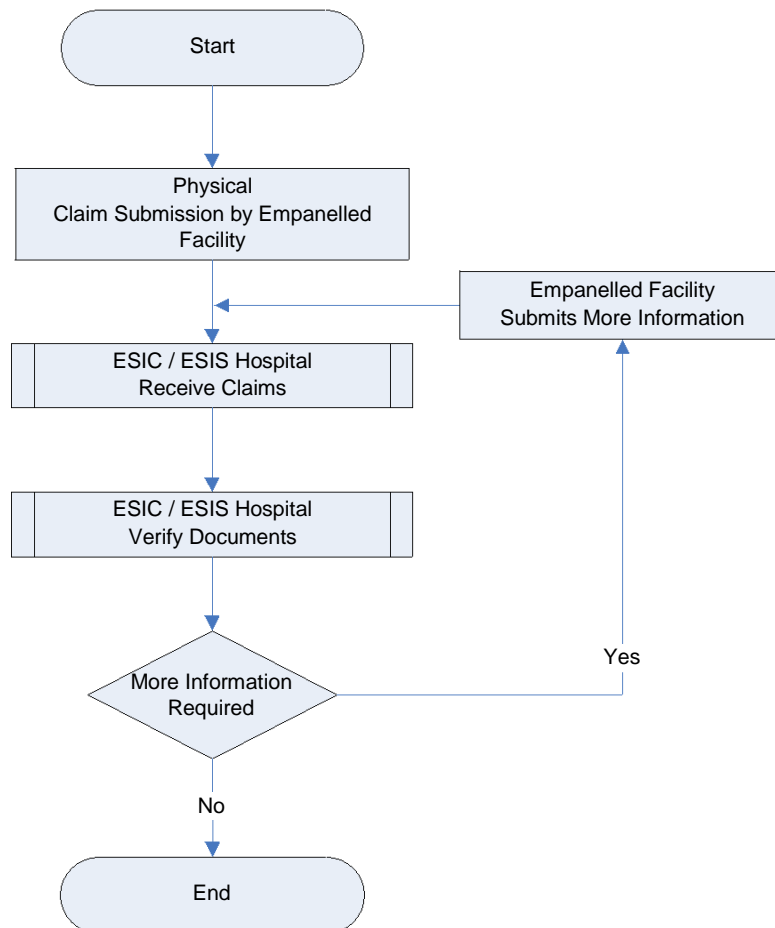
Start

Physical
Claim Submission by Empanelled Facility

Empanelled Facility
Submits More Information

ESIC / ESIS Hospital
Receive Claims

ESIC / ESIS Hospital
Verify Documents

Yes

More Information
Required

No

End